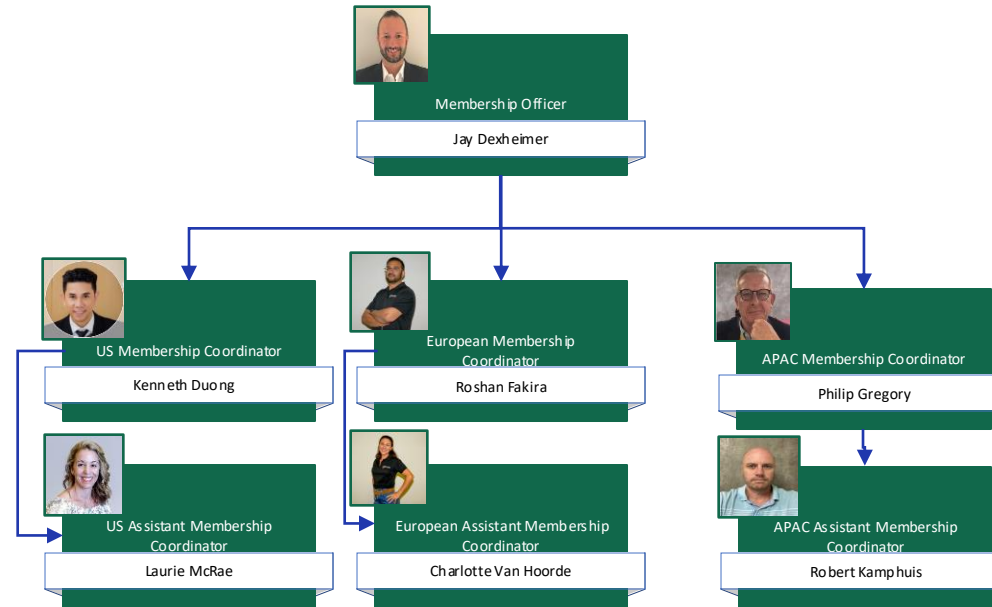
Membership Officer

Jay Dexheimer

US Membership Coordinator

Kenneth Duong

European Membership Coordinator

Roshan Fakira

APAC Membership Coordinator

Philip Gregory

US Assistant Membership Coordinator

Laurie McRae

European Assistant Membership Coordinator

Charlotte Van Hoorde

APAC Assistant Membership Coordinator

Robert Kamphuis